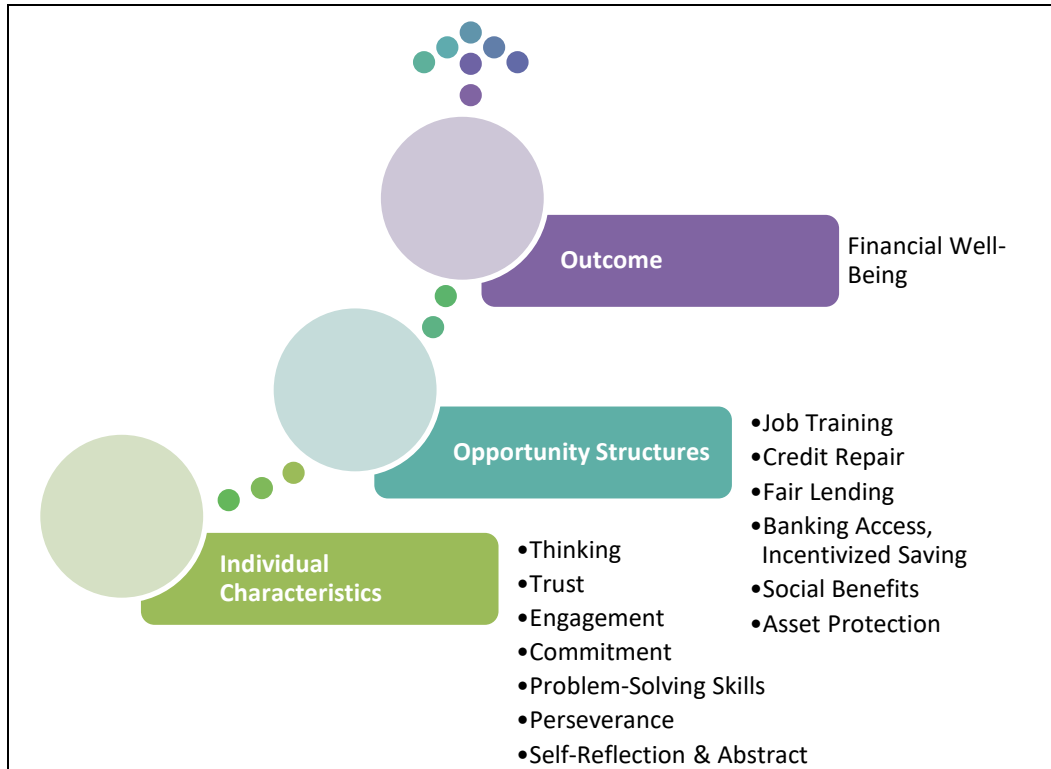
Outcome

Financial Well-Being

Opportunity Structures

- Job Training
- Credit Repair
- Fair Lending
- Banking Access, Incentivized Saving
- Social Benefits
- Asset Protection

Individual Characteristics

- Thinking
- Trust
- Engagement
- Commitment
- Problem-Solving Skills
- Perseverance
- Self-Reflection & Abstract